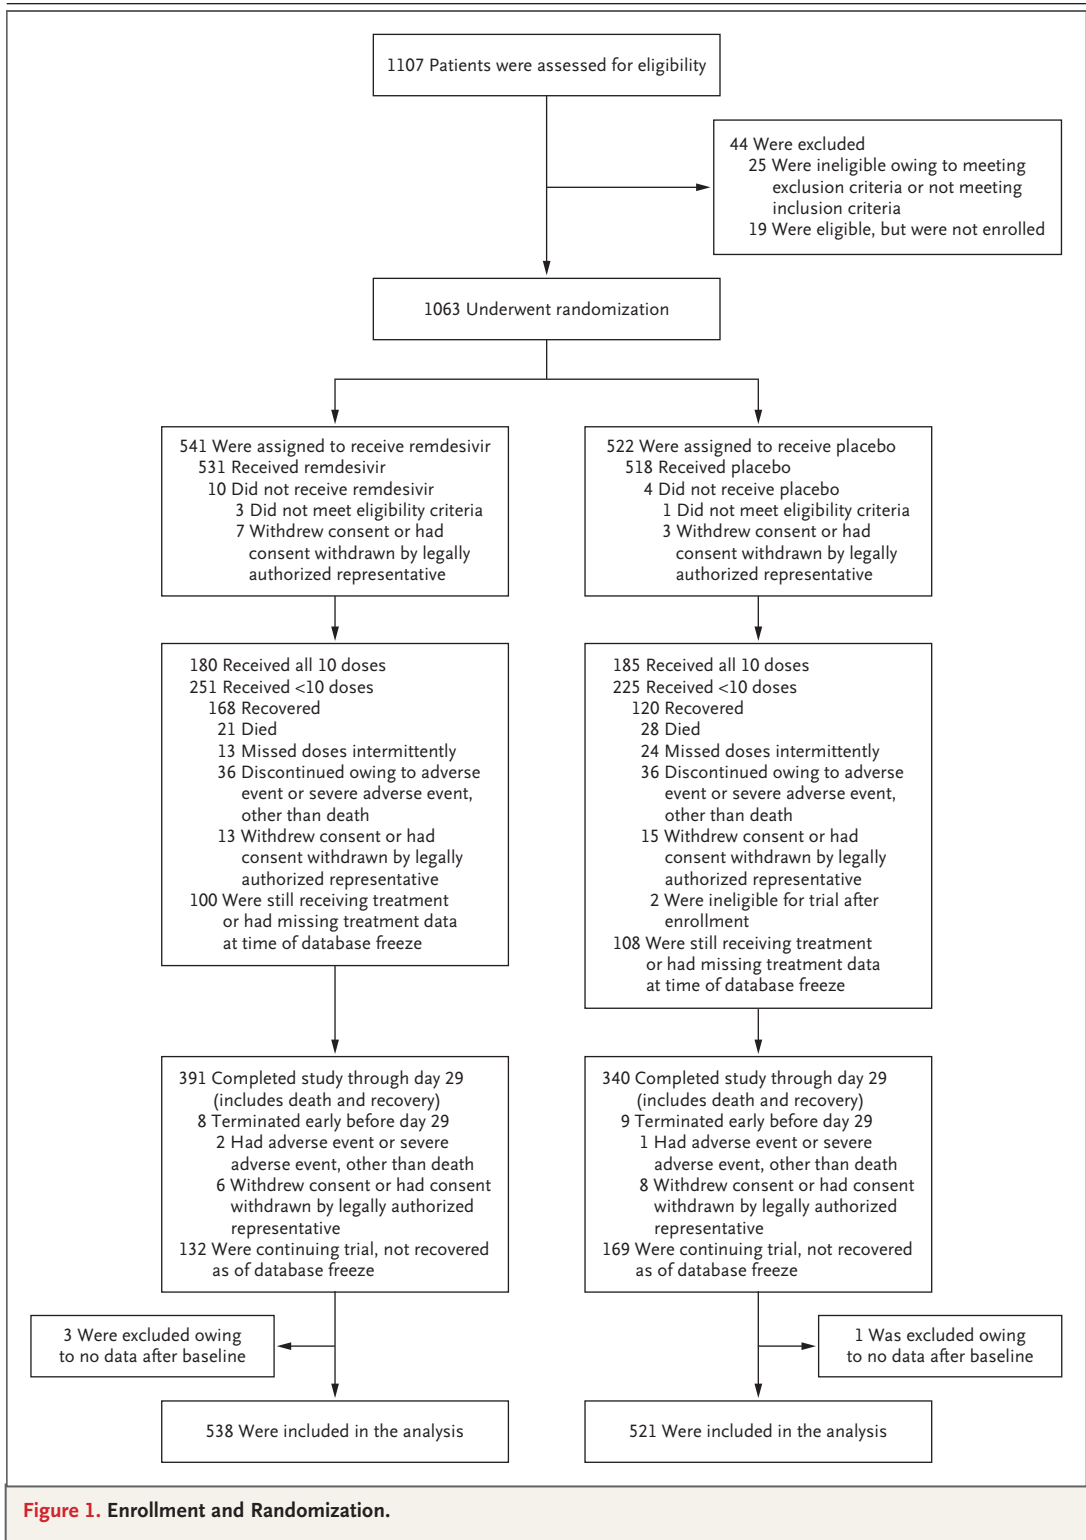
1107 Patients were assessed for eligibility

44 Were excluded
25 Were ineligible owing to meeting exclusion criteria or not meeting inclusion criteria
19 Were eligible, but were not enrolled

1063 Underwent randomization

541 Were assigned to receive remdesivir
531 Received remdesivir
10 Did not receive remdesivir
3 Did not meet eligibility criteria
7 Withdrew consent or had consent withdrawn by legally authorized representative

522 Were assigned to receive placebo
518 Received placebo
4 Did not receive placebo
1 Did not meet eligibility criteria
3 Withdrew consent or had consent withdrawn by legally authorized representative

180 Received all 10 doses
251 Received <10 doses
168 Recovered
21 Died
13 Missed doses intermittently
36 Discontinued owing to adverse event or severe adverse event, other than death
13 Withdrew consent or had consent withdrawn by legally authorized representative
100 Were still receiving treatment or had missing treatment data at time of database freeze

185 Received all 10 doses
225 Received <10 doses
120 Recovered
28 Died
24 Missed doses intermittently
36 Discontinued owing to adverse event or severe adverse event, other than death
15 Withdrew consent or had consent withdrawn by legally authorized representative
2 Were ineligible for trial after enrollment
108 Were still receiving treatment or had missing treatment data at time of database freeze

391 Completed study through day 29 (includes death and recovery)
8 Terminated early before day 29
2 Had adverse event or severe adverse event, other than death
6 Withdrew consent or had consent withdrawn by legally authorized representative
132 Were continuing trial, not recovered as of database freeze

340 Completed study through day 29 (includes death and recovery)
9 Terminated early before day 29
1 Had adverse event or severe adverse event, other than death
8 Withdrew consent or had consent withdrawn by legally authorized representative
169 Were continuing trial, not recovered as of database freeze

3 Were excluded owing to no data after baseline

1 Was excluded owing to no data after baseline

538 Were included in the analysis

521 Were included in the analysis

Figure 1. Enrollment and Randomization.